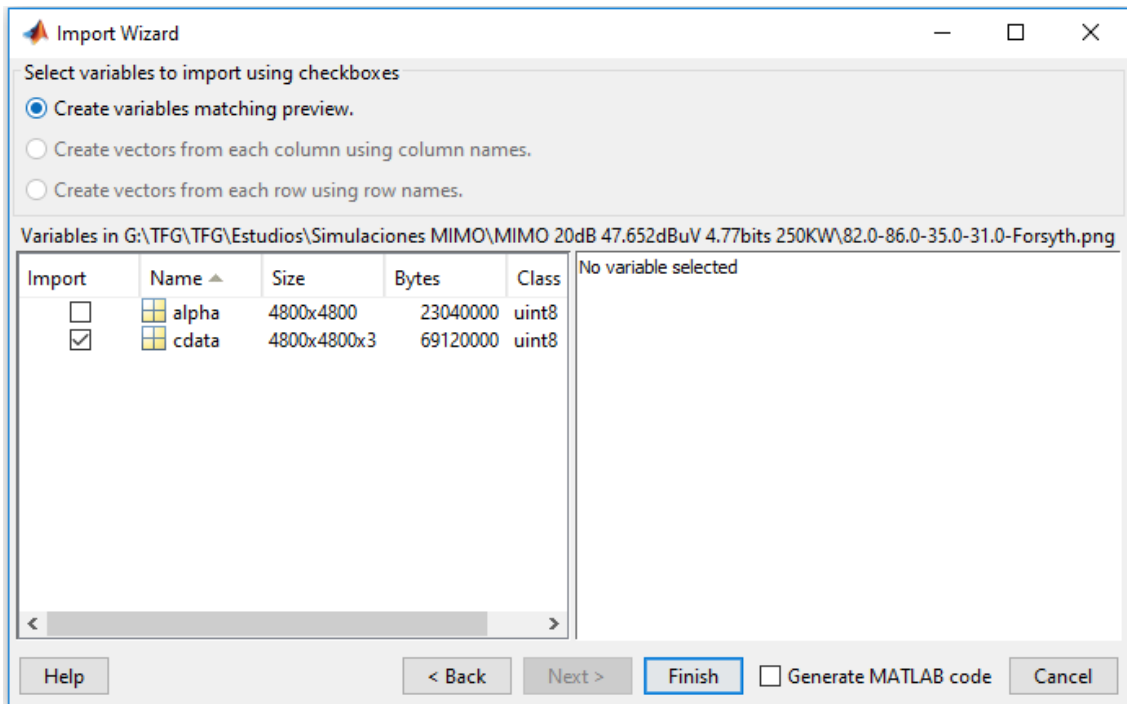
Import Wizard

Select variables to import using checkboxes

Create variables matching preview.

Create vectors from each column using column names.

Create vectors from each row using row names.

Variables in G:\TFG\TFG\Estudios\Simulaciones MIMO\MIMO 20dB 47.652dBuV 4.77bits 250KW\82.0-86.0-35.0-31.0-Forsyth.png

| Import | Name | Size | Bytes | Class |
|---|---|---|---|---|
| ☐ | alpha | 4800x4800 | 23040000 | uint8 |
| ☑ | cdata | 4800x4800x3 | 69120000 | uint8 |

No variable selected

Help  < Back  Next >  Finish  Generate MATLAB code  Cancel